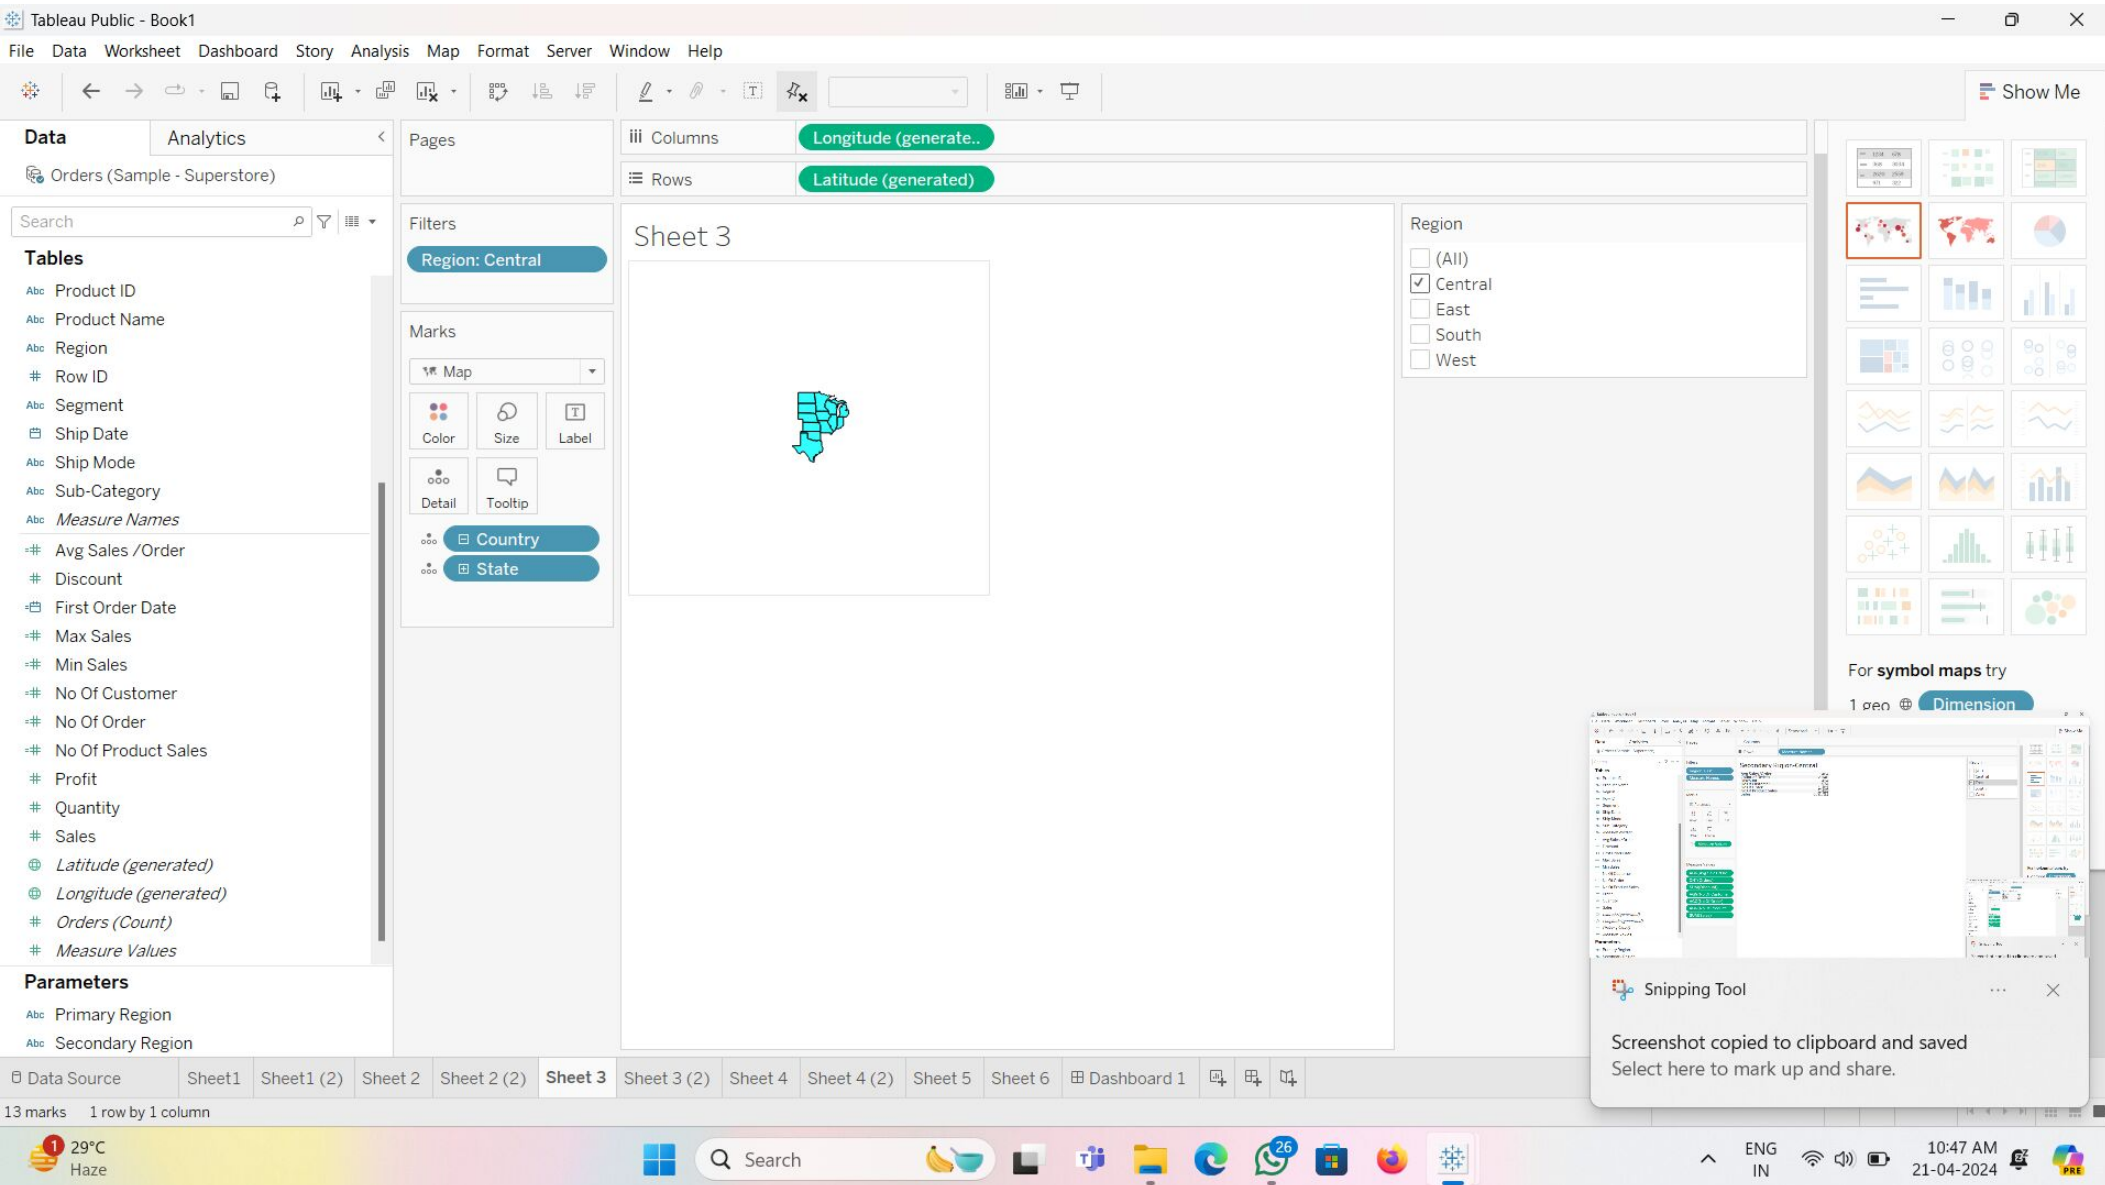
Tableau Public - Book1

File Data Worksheet Dashboard Story Analysis Map Format Server Window Help

Show Me

Data Analytics

Orders (Sample - Superstore)

Search

Tables
Product ID
Product Name
Region
Row ID
Segment
Ship Date
Ship Mode
Sub-Category
Measure Names
Avg Sales /Order
Discount
First Order Date
Max Sales
Min Sales
No Of Customer
No Of Order
No Of Product Sales
Profit
Quantity
Sales
Latitude (generated)
Longitude (generated)
Orders (Count)
Measure Values

Parameters
Primary Region
Secondary Region

Pages

Filters
Region: Central

Marks
Map
Color Size Label
Detail Tooltip
Country
State

Columns Longitude (generate..
Rows Latitude (generated)

Sheet 3

Region
(All)
Central
East
South
West

For symbol maps try
1 geo Dimension

Snipping Tool
Screenshot copied to clipboard and saved
Select here to mark up and share.

Data Source Sheet1 Sheet1 (2) Sheet 2 Sheet 2 (2) Sheet 3 Sheet 3 (2) Sheet 4 Sheet 4 (2) Sheet 5 Sheet 6 Dashboard 1

13 marks 1 row by 1 column

29°C
Haze
Search
ENG
IN
10:47 AM
21-04-2024